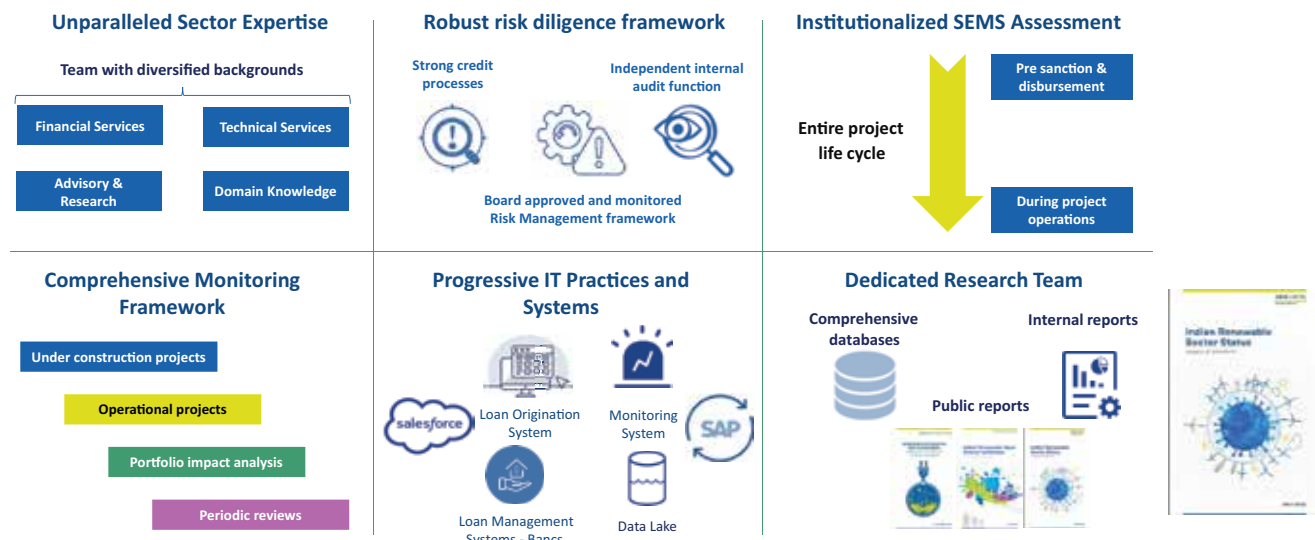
Unparalleled Sector Expertise

Team with diversified backgrounds

Financial Services

Technical Services

Advisory & Research

Domain Knowledge

Robust risk diligence framework

Strong credit processes

Independent internal audit function

Board approved and monitored Risk Management framework

Institutionalized SEMS Assessment

Entire project life cycle

Pre sanction & disbursement

During project operations

Comprehensive Monitoring Framework

Under construction projects

Operational projects

Portfolio impact analysis

Periodic reviews

Progressive IT Practices and Systems

salesforce

Loan Origination System

Monitoring System

SAP

Loan Management Systems - Bancs

Data Lake

Dedicated Research Team

Comprehensive databases

Internal reports

Public reports

Indian Renewable Sector Status